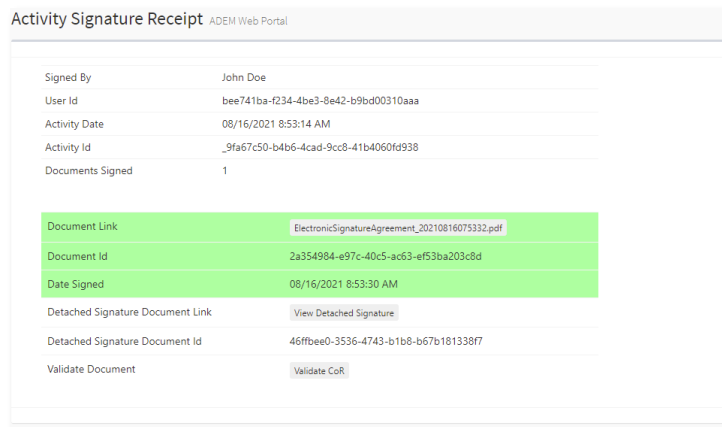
Activity Signature Receipt ADEM Web Portal

| Signed By | John Doe |
|---|---|
| User Id | bee741ba-f234-4be3-8e42-b9bd00310aaa |
| Activity Date | 08/16/2021 8:53:14 AM |
| Activity Id | _9fa67c50-b4b6-4cad-9cc8-41b4060fd938 |
| Documents Signed | 1 |

| Document Link | ElectronicSignatureAgreement_20210816075332.pdf |
|---|---|
| Document Id | 2a354984-e97c-40c5-ac63-ef53ba203c8d |
| Date Signed | 08/16/2021 8:53:30 AM |
| Detached Signature Document Link | View Detached Signature |
| Detached Signature Document Id | 46ffbee0-3536-4743-b1b8-b67b181338f7 |
| Validate Document | Validate CoR |